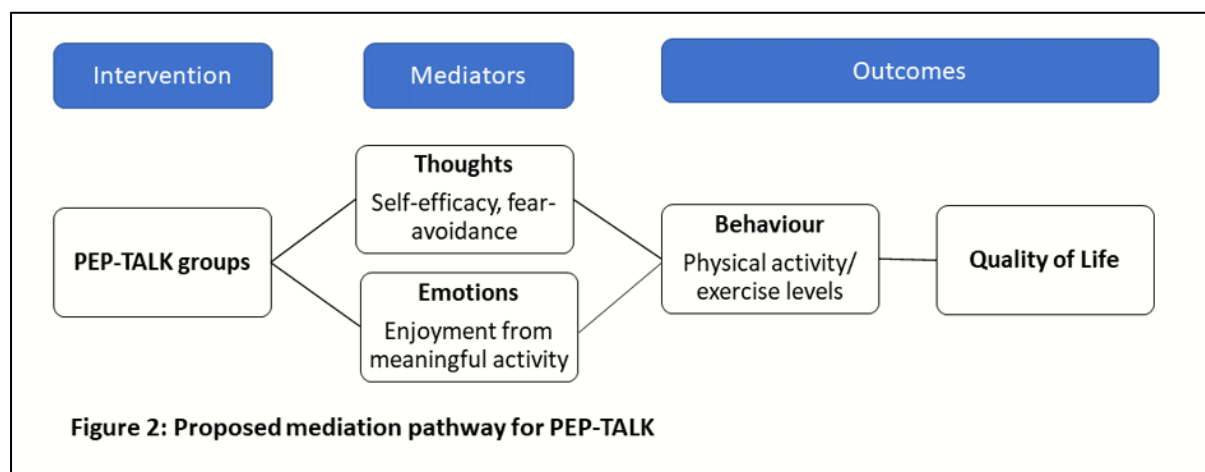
Intervention

Mediators

Outcomes

Thoughts
Self-efficacy, fear-avoidance

PEP-TALK groups

Emotions
Enjoyment from meaningful activity

Behaviour
Physical activity/ exercise levels

Quality of Life

Figure 2: Proposed mediation pathway for PEP-TALK